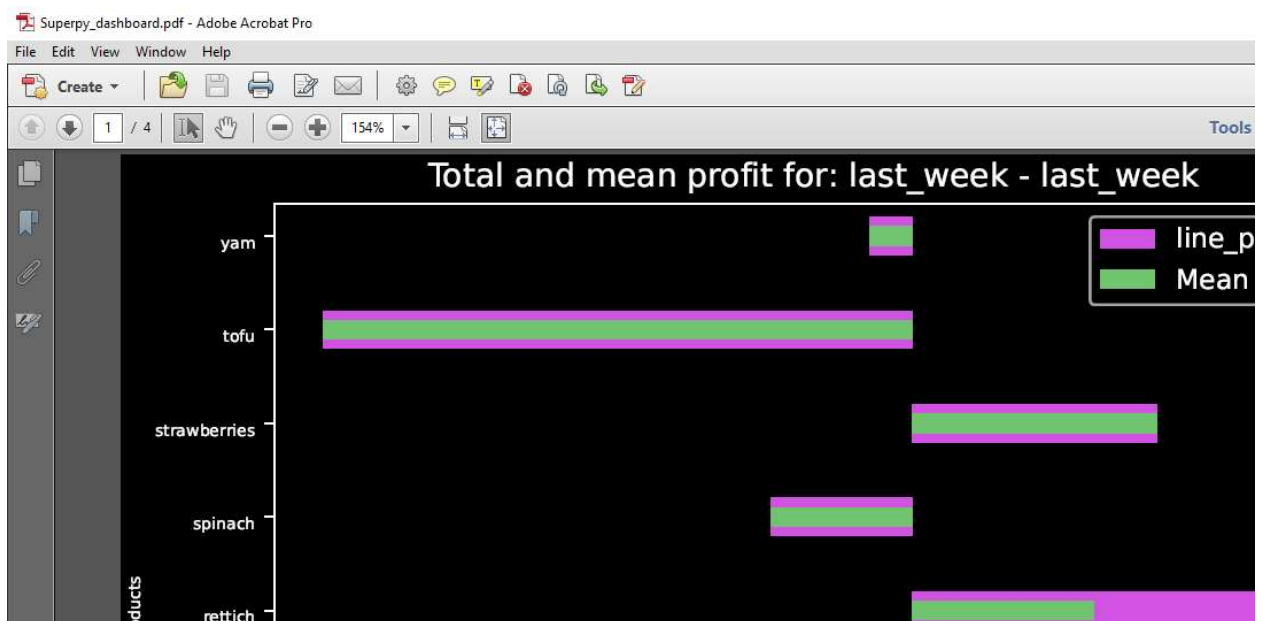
Superpy_dashboard.pdf - Adobe Acrobat Pro

File Edit View Window Help

Create

1 / 4

154%

Tools

Total and mean profit for: last_week - last_week

line_p

Mean

yam

tofu

strawberries

spinach

rettich

ducts